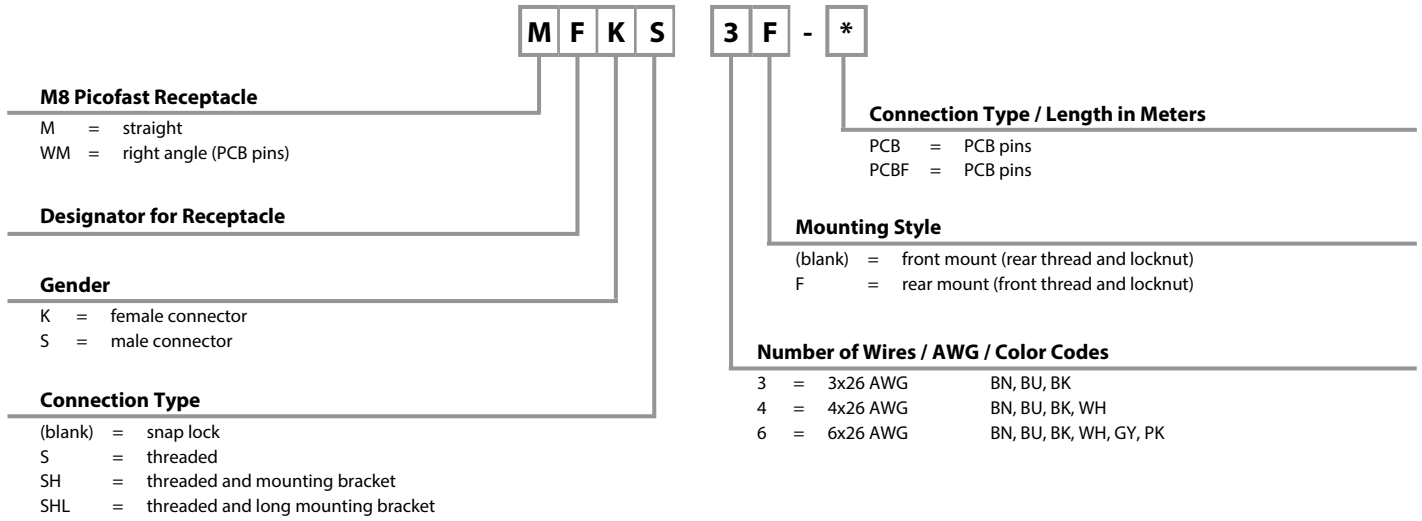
M F K S 3 F - *

M8 Picofast Receptacle
M = straight
WM = right angle (PCB pins)

Designator for Receptacle

Gender
K = female connector
S = male connector

Connection Type
(blank) = snap lock
S = threaded
SH = threaded and mounting bracket
SHL = threaded and long mounting bracket

Connection Type / Length in Meters
PCB = PCB pins
PCBF = PCB pins

Mounting Style
(blank) = front mount (rear thread and locknut)
F = rear mount (front thread and locknut)

Number of Wires / AWG / Color Codes
3 = 3x26 AWG BN, BU, BK
4 = 4x26 AWG BN, BU, BK, WH
6 = 6x26 AWG BN, BU, BK, WH, GY, PK